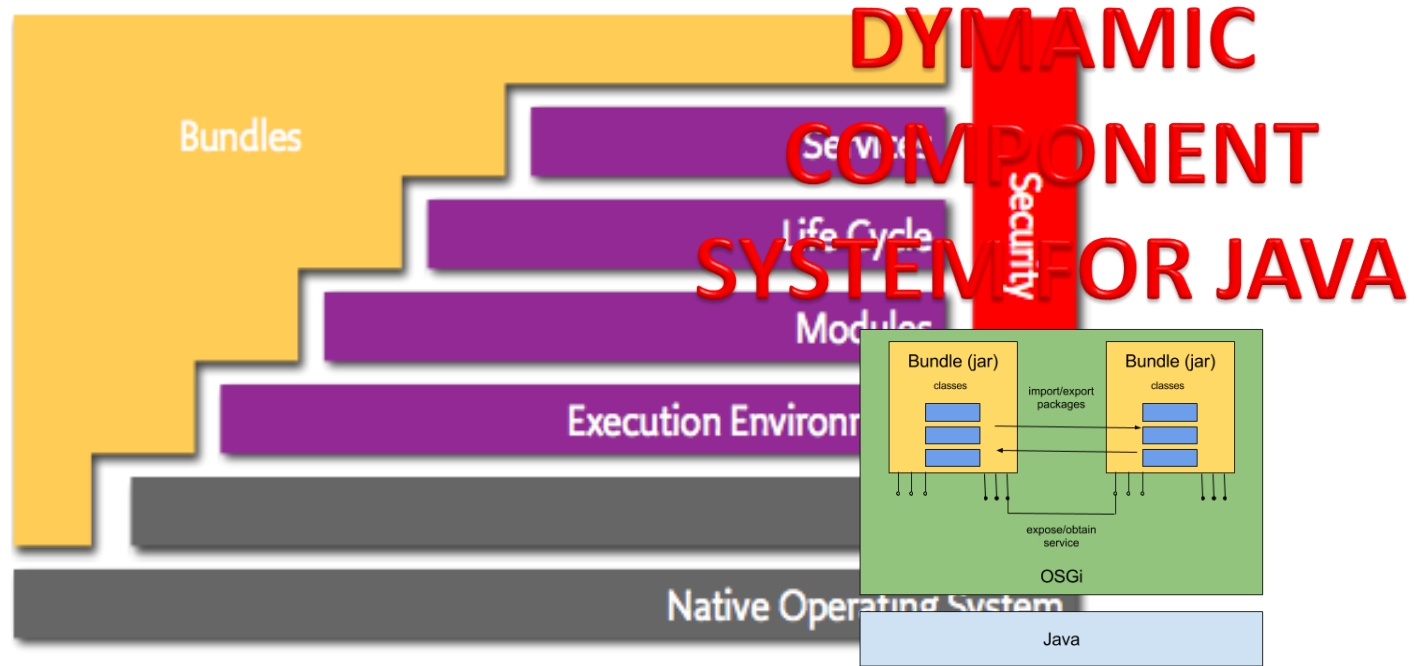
DYMAMIC COMPONENT SYSTEM FOR JAVA

Bundles

Services

Life Cycle

Modules

Execution Environm

Native Operating System

Security

Bundle (jar)
classes

import/export packages

Bundle (jar)
classes

expose/obtain service

OSGi

Java